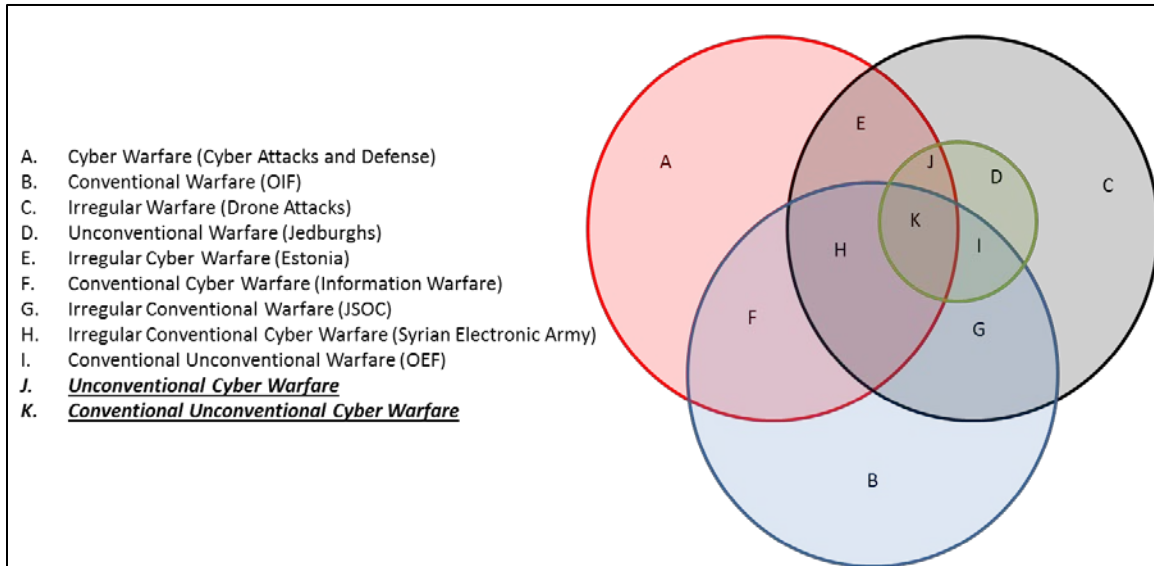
A. Cyber Warfare (Cyber Attacks and Defense)
B. Conventional Warfare (OIF)
C. Irregular Warfare (Drone Attacks)
D. Unconventional Warfare (Jedburghs)
E. Irregular Cyber Warfare (Estonia)
F. Conventional Cyber Warfare (Information Warfare)
G. Irregular Conventional Warfare (JSOC)
H. Irregular Conventional Cyber Warfare (Syrian Electronic Army)
I. Conventional Unconventional Warfare (OEF)
*J.* ***Unconventional Cyber Warfare***
*K.* ***Conventional Unconventional Cyber Warfare***

E
A
J
D
C
K
H
I
F
G
B